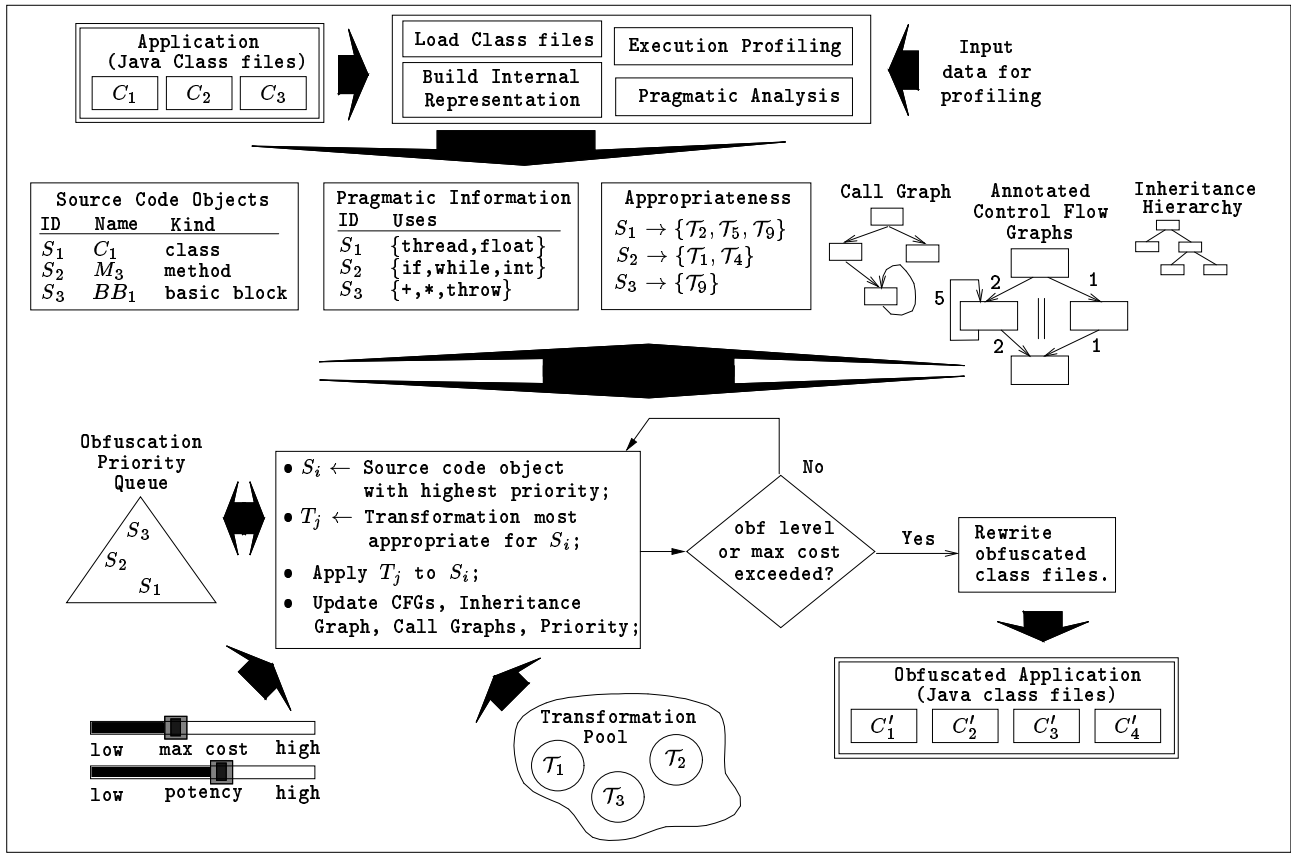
Application (Java Class files)

$C_1$ $C_2$ $C_3$

Load Class files

Build Internal Representation

Execution Profiling

Pragmatic Analysis

Input data for profiling

Source Code Objects

| ID | Name | Kind |
|---|---|---|
| $S_1$ | $C_1$ | class |
| $S_2$ | $M_3$ | method |
| $S_3$ | $BB_1$ | basic block |

Pragmatic Information

| ID | Uses |
|---|---|
| $S_1$ | {thread,float} |
| $S_2$ | {if,while,int} |
| $S_3$ | {+,*,throw} |

Appropriateness

$S_1 \rightarrow \{\mathcal{T}_2, \mathcal{T}_5, \mathcal{T}_9\}$

$S_2 \rightarrow \{\mathcal{T}_1, \mathcal{T}_4\}$

$S_3 \rightarrow \{\mathcal{T}_9\}$

Call Graph

Annotated Control Flow Graphs

Inheritance Hierarchy

2 1 5 2 1

Obfuscation Priority Queue

$S_3$ $S_2$ $S_1$

• $S_i \leftarrow$ Source code object with highest priority;

• $T_j \leftarrow$ Transformation most appropriate for $S_i$;

• Apply $T_j$ to $S_i$;

• Update CFGs, Inheritance Graph, Call Graphs, Priority;

No

obf level or max cost exceeded?

Yes

Rewrite obfuscated class files.

Obfuscated Application (Java class files)

$C'_1$ $C'_2$ $C'_3$ $C'_4$

low max cost high

low potency high

Transformation Pool

$\mathcal{T}_1$ $\mathcal{T}_2$ $\mathcal{T}_3$